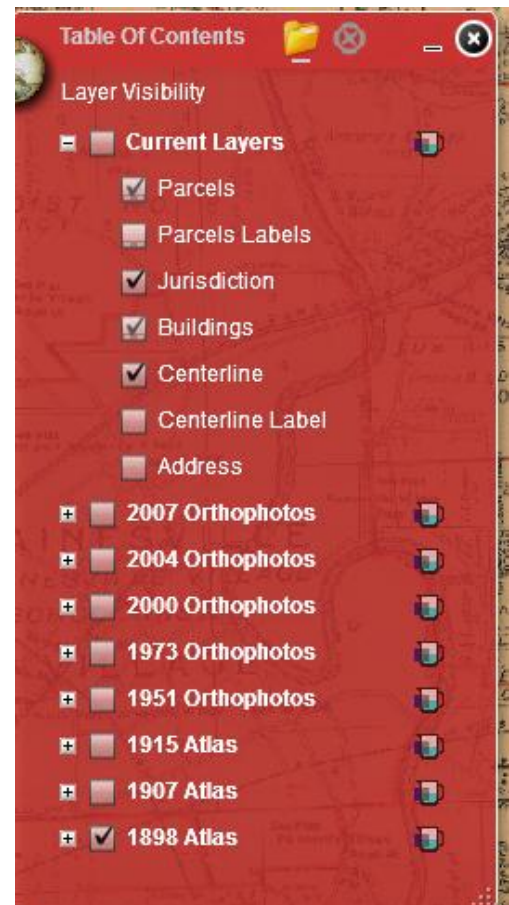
Table Of Contents

Layer Visibility

Current Layers

Parcels

Parcels Labels

Jurisdiction

Buildings

Centerline

Centerline Label

Address

2007 Orthophotos

2004 Orthophotos

2000 Orthophotos

1973 Orthophotos

1951 Orthophotos

1915 Atlas

1907 Atlas

1898 Atlas